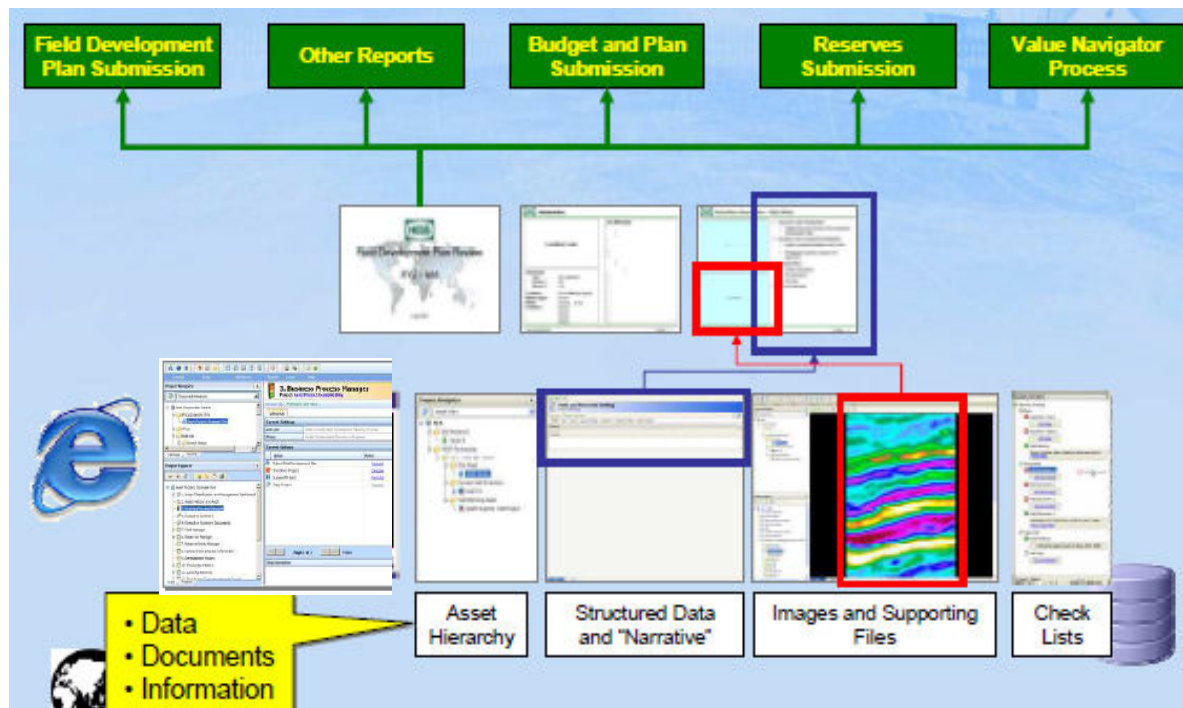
Field Development Plan Submission

Other Reports

Budget and Plan Submission

Reserves Submission

Value Navigator Process

Field Development Plan Review

Business Process Manager

- Data
- Documents
- Information

Asset Hierarchy

Structured Data and "Narrative"

Images and Supporting Files

Check Lists